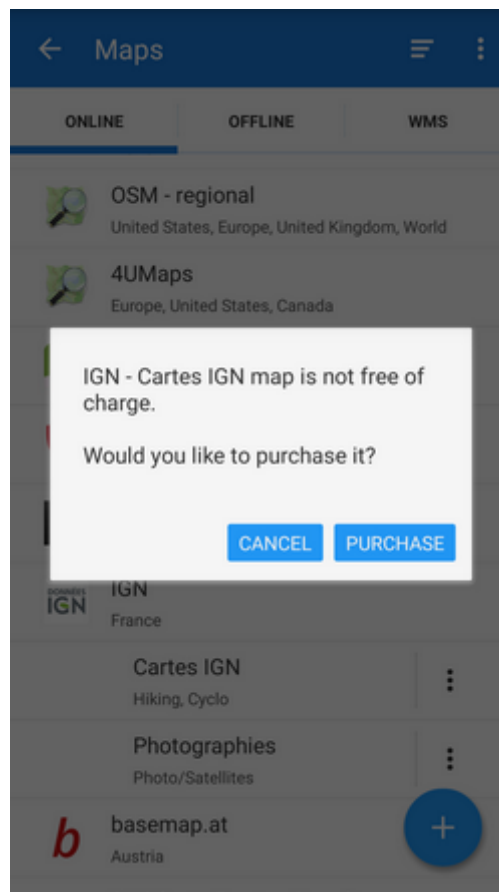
Maps

ONLINE | OFFLINE | WMS

OSM - regional
United States, Europe, United Kingdom, World

4UMaps
Europe, United States, Canada

IGN - Cartes IGN map is not free of charge.

Would you like to purchase it?

CANCEL PURCHASE

DONNÉES IGN

IGN
France

Cartes IGN
Hiking, Cyclo

Photographies
Photo/Satellites

b

basemap.at
Austria

+